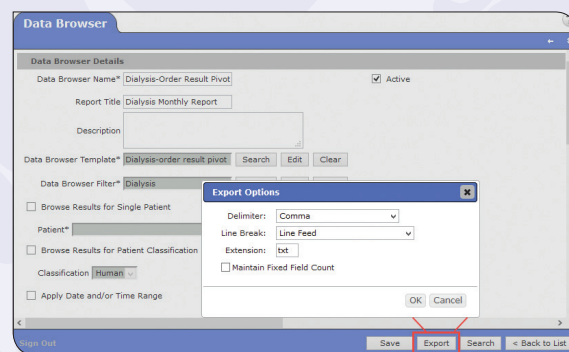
Data Browser

Data Browser Details

Data Browser Name* Dialysis-Order Result Pivot

Active

Report Title Dialysis Monthly Report

Description

Data Browser Template* Dialysis-order result pivot Search Edit Clear

Data Browser Filter* Dialysis

Browse Results for Single Patient

Patient*

Browse Results for Patient Classification

Classification Human

Apply Date and/or Time Range

Export Options

Delimiter: Comma

Line Break: Line Feed

Extension: txt

Maintain Fixed Field Count

OK Cancel

Sign Out

Save Export Search < Back to List